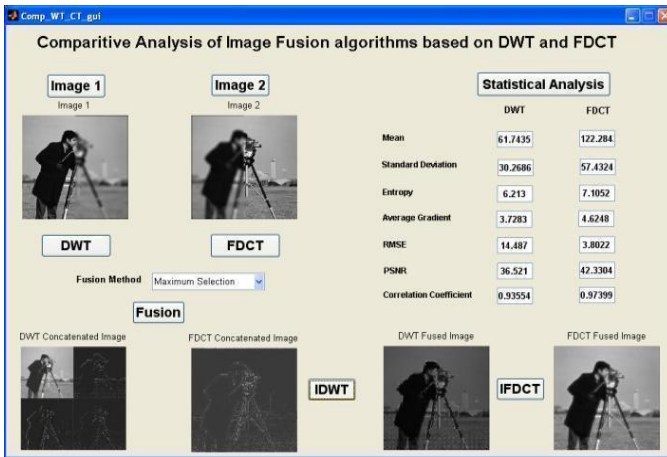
Comp_WT_CT_gui

Comparitive Analysis of Image Fusion algorithms based on DWT and FDCT

Image 1
Image 1

Image 2
Image 2

Statistical Analysis

| | DWT | FDCT |
|---|---|---|
| Mean | 61.7435 | 122.284 |
| Standard Deviation | 30.2686 | 57.4324 |
| Entropy | 6.213 | 7.1052 |
| Average Gradient | 3.7283 | 4.6248 |
| RMSE | 14.487 | 3.8022 |
| PSNR | 36.521 | 42.3304 |
| Correlation Coefficient | 0.93554 | 0.97399 |

DWT

FDCT

Fusion Method Maximum Selection

Fusion

DWT Concatenated Image

FDCT Concatenated Image

IDWT

DWT Fused Image

IFDCT

FDCT Fused Image